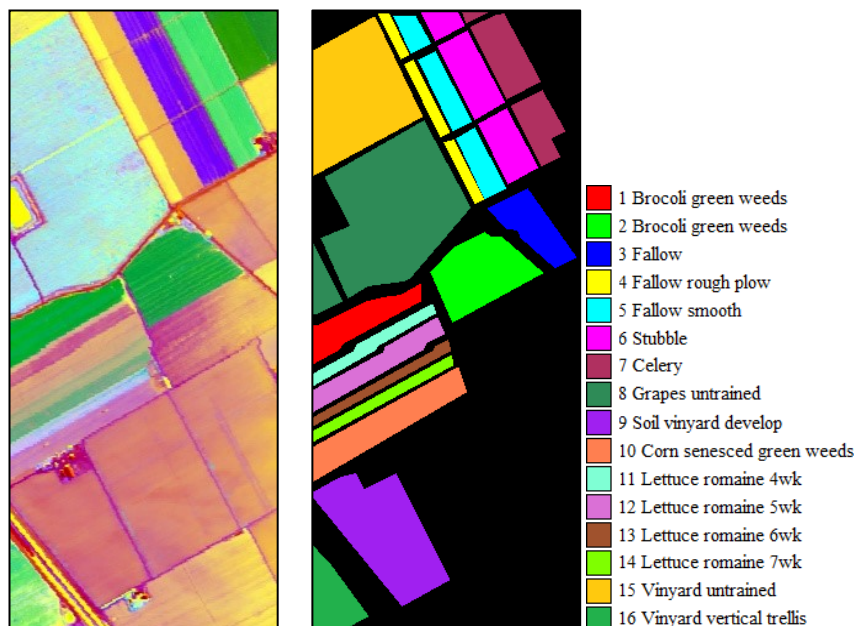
1 Brocoli green weeds
2 Brocoli green weeds
3 Fallow
4 Fallow rough plow
5 Fallow smooth
6 Stubble
7 Celery
8 Grapes untrained
9 Soil vinyard develop
10 Corn senesced green weeds
11 Lettuce romaine 4wk
12 Lettuce romaine 5wk
13 Lettuce romaine 6wk
14 Lettuce romaine 7wk
15 Vinyard untrained
16 Vinyard vertical trellis